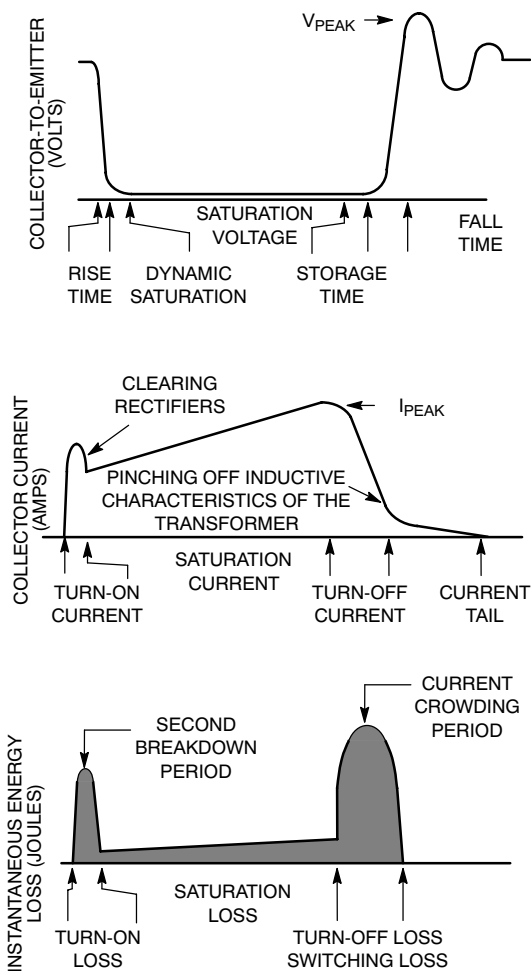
COLLECTOR-TO-EMITTER (VOLTS)

$V_{PEAK}$

SATURATION VOLTAGE

FALL TIME

RISE TIME

DYNAMIC SATURATION

STORAGE TIME

COLLECTOR CURRENT (AMPS)

CLEARING RECTIFIERS

$I_{PEAK}$

PINCHING OFF INDUCTIVE CHARACTERISTICS OF THE TRANSFORMER

SATURATION CURRENT

TURN-ON CURRENT

TURN-OFF CURRENT

CURRENT TAIL

INSTANTANEOUS ENERGY LOSS (JOULES)

SECOND BREAKDOWN PERIOD

CURRENT CROWDING PERIOD

SATURATION LOSS

TURN-ON LOSS

TURN-OFF LOSS SWITCHING LOSS